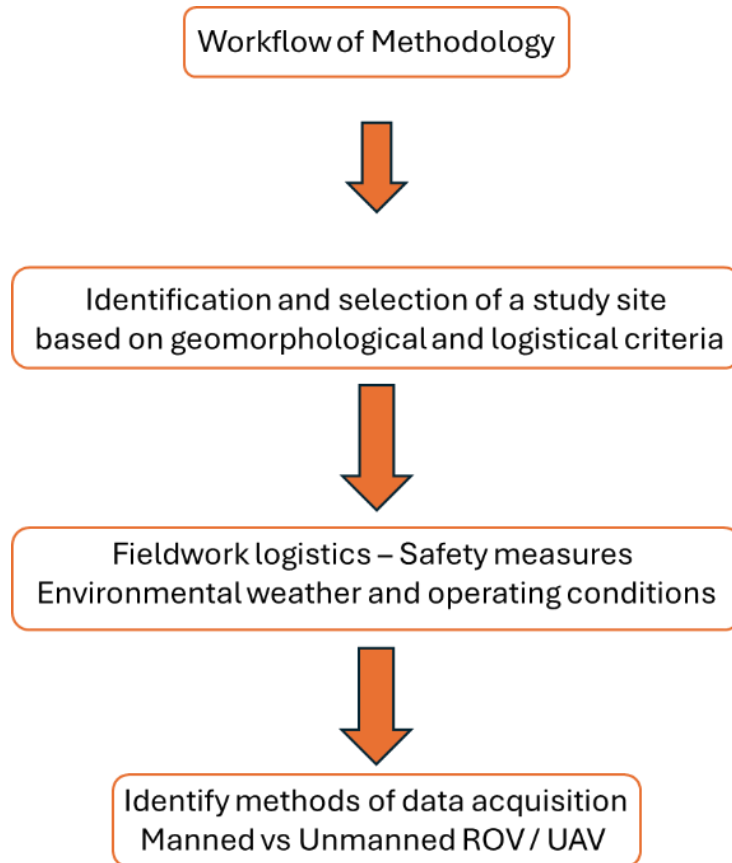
Workflow of Methodology

Identification and selection of a study site based on geomorphological and logistical criteria

Fieldwork logistics – Safety measures
Environmental weather and operating conditions

Identify methods of data acquisition
Manned vs Unmanned ROV / UAV